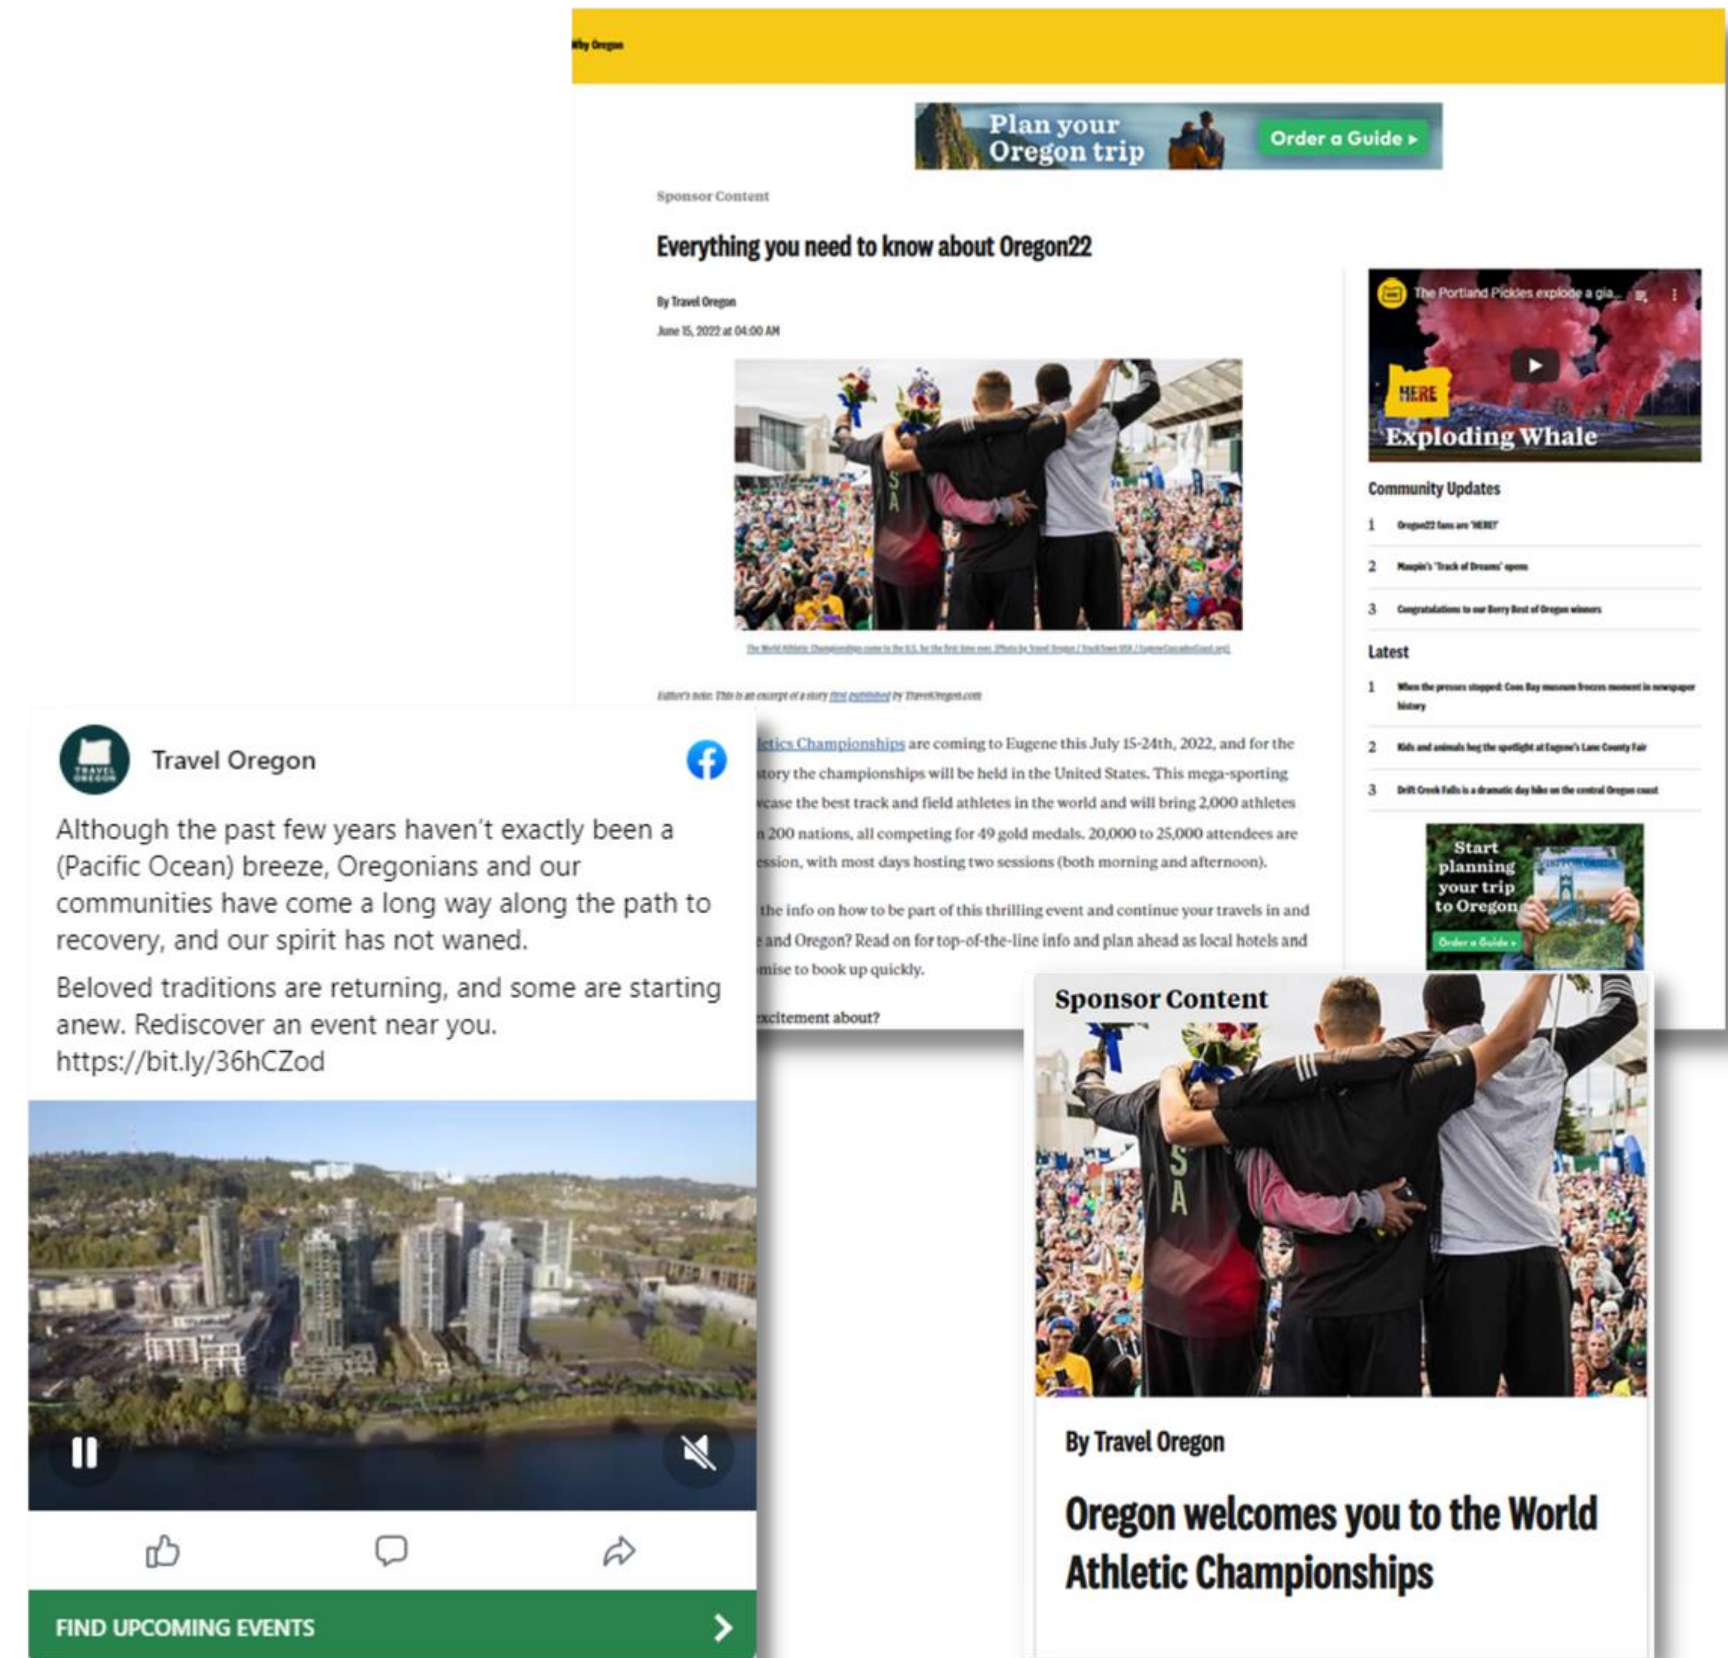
Why Oregon

Plan your Oregon trip

Order a Guide ▸

Sponsor Content

Everything you need to know about Oregon22

By Travel Oregon

June 15, 2022 at 04:00 AM

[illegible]

Editor's note: This is an excerpt of a story first published by TravelOregon.com

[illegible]letics Championships are coming to Eugene this July 15-24th, 2022, and for the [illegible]story the championships will be held in the United States. This mega-sporting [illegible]case the best track and field athletes in the world and will bring 2,000 athletes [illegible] 200 nations, all competing for 49 gold medals. 20,000 to 25,000 attendees are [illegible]ssion, with most days hosting two sessions (both morning and afternoon).

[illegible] the info on how to be part of this thrilling event and continue your travels in and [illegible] and Oregon? Read on for top-of-the-line info and plan ahead as local hotels and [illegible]mise to book up quickly.

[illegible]xcitement about?

The Portland Pickles explode a gia...

HERE

Exploding Whale

Community Updates

1 Oregon22 fans are 'HERE!'

2 Maupin's 'Track of Dreams' opens

3 Congratulations to our Berry Best of Oregon winners

Latest

1 When the presses stopped: Coos Bay museum freezes moment in newspaper history

2 Kids and animals hog the spotlight at Eugene's Lane County Fair

3 Drift Creek Falls is a dramatic day hike on the central Oregon coast

Start planning your trip to Oregon

Order a Guide ▸

Travel Oregon

Although the past few years haven't exactly been a (Pacific Ocean) breeze, Oregonians and our communities have come a long way along the path to recovery, and our spirit has not waned.

Beloved traditions are returning, and some are starting anew. Rediscover an event near you. https://bit.ly/36hCZod

FIND UPCOMING EVENTS

Sponsor Content

By Travel Oregon

Oregon welcomes you to the World Athletic Championships